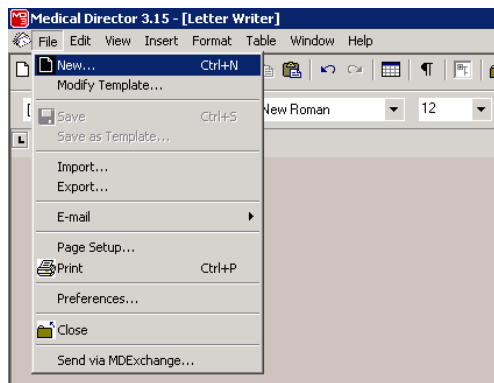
Medical Director 3.15 - [Letter Writer]

File Edit View Insert Format Table Window Help

New... Ctrl+N
Modify Template...
Save Ctrl+S
Save as Template...
Import...
Export...
E-mail
Page Setup...
Print Ctrl+P
Preferences...
Close
Send via MDExchange...

New Roman
12